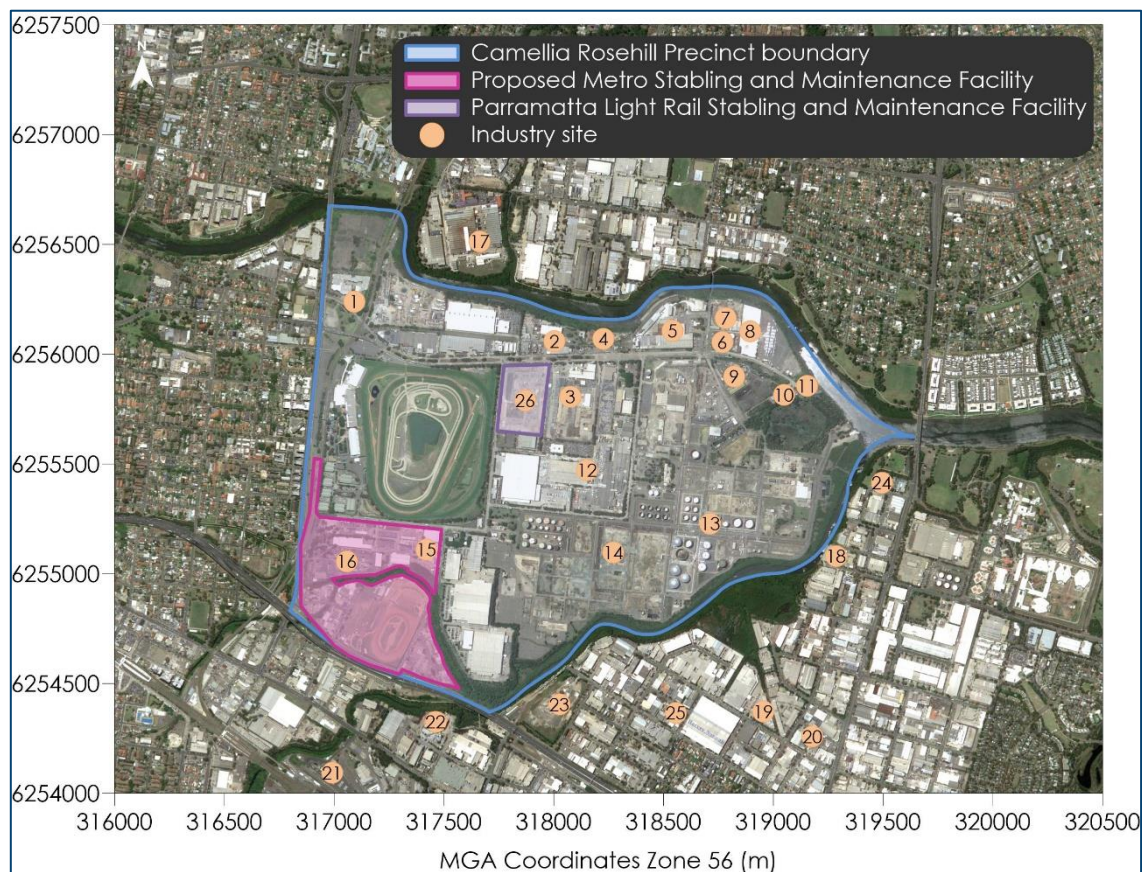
Camellia Rosehill Precinct boundary
Proposed Metro Stabling and Maintenance Facility
Parramatta Light Rail Stabling and Maintenance Facility
Industry site

6257500
6257000
6256500
6256000
6255500
6255000
6254500
6254000

17
1
2
4
5
7
8
6
9
10
11
26
3
12
24
13
15
16
14
18
23
25
19
20
22
21

316000 316500 317000 317500 318000 318500 319000 319500 320000 320500

MGA Coordinates Zone 56 (m)